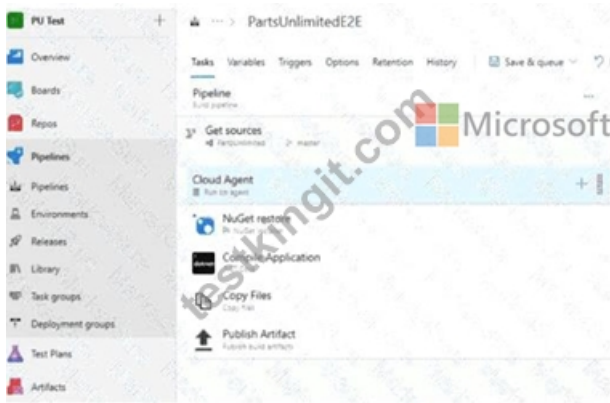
PU Test
+
Overview
Boards
Repos
Pipelines
Pipelines
Environments
Releases
Library
Task groups
Deployment groups
Test Plans
Artifacts

··· > PartsUnlimitedE2E
Tasks Variables Triggers Options Retention History Save & queue
Pipeline
Build pipeline
Get sources
PartsUnlimited master
Cloud Agent
Run on agent
+
NuGet restore
NuGet restore
Compile Application
Copy Files
Copy files
Publish Artifact
Publish build artifacts

Microsoft
testkingit.com